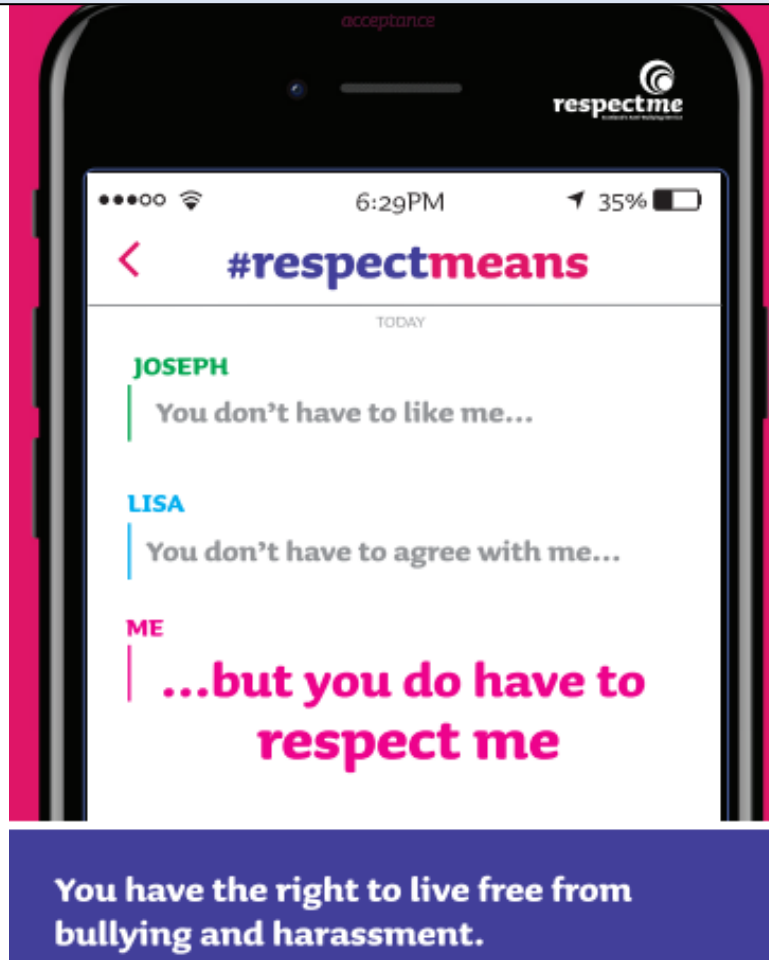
acceptance

respectme
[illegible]

●●●○○ 6:29PM 35%

<

#respectmeans

TODAY

JOSEPH

You don't have to like me...

LISA

You don't have to agree with me...

ME

...but you do have to respect me

You have the right to live free from bullying and harassment.